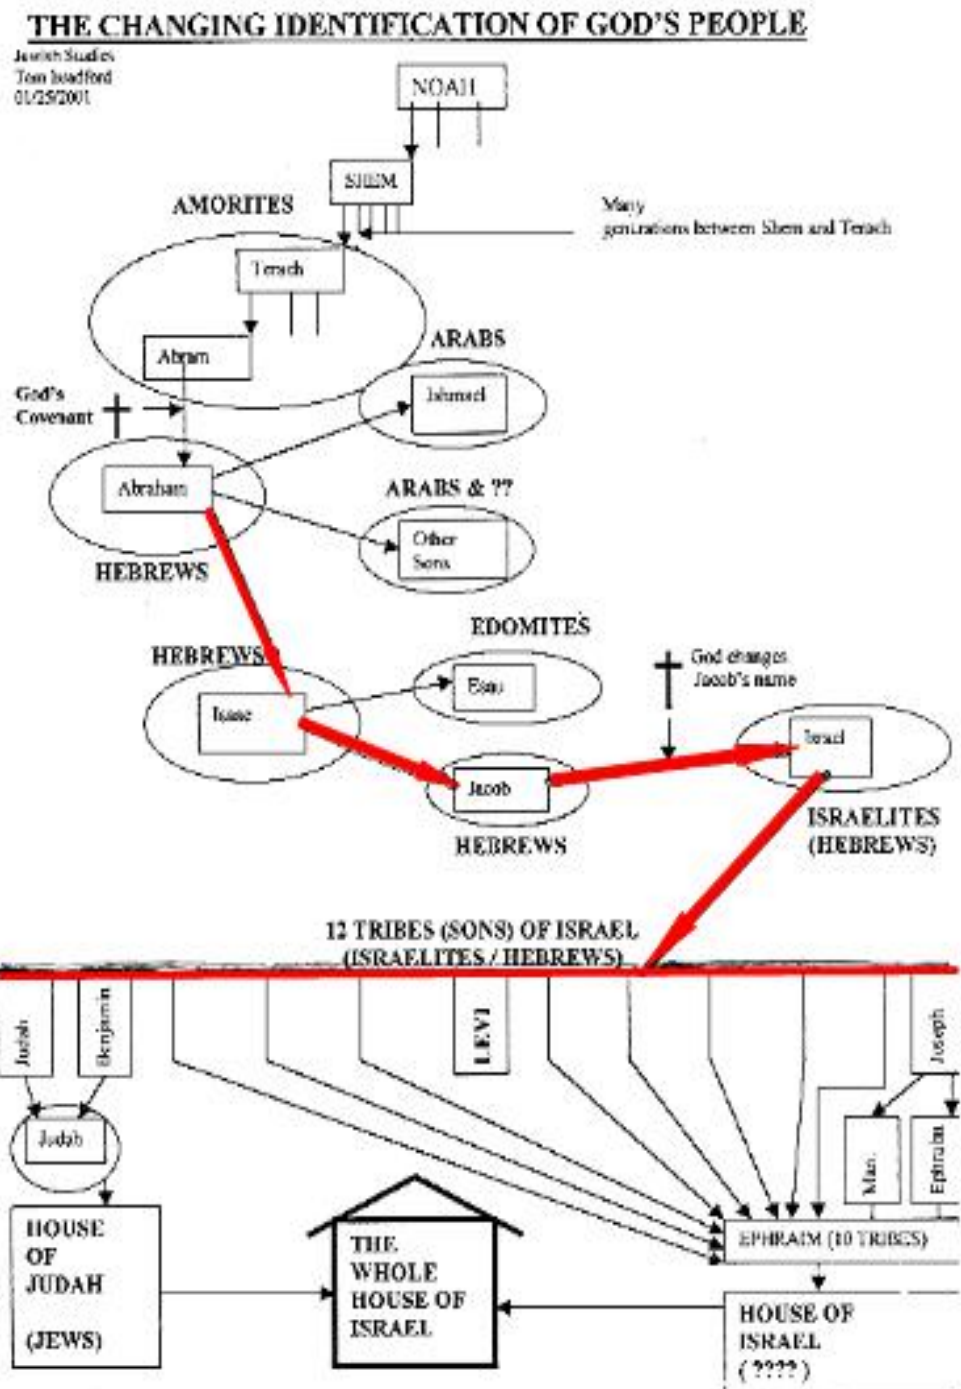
THE CHANGING IDENTIFICATION OF GOD'S PEOPLE

Jewish Studies
Tom Bradford
01/29/2001

NOAH

SHEM

Many generations between Shem and Terach

AMORITES

Terach

Abram

ARABS

Ishmael

God's Covenant

Abraham

ARABS & ??

Other Sons

HEBREWS

EDOMITES

HEBREWS

Isaac

Esau

God changes Jacob's name

Israel

Jacob

HEBREWS

ISRAELITES (HEBREWS)

12 TRIBES (SONS) OF ISRAEL
(ISRAELITES / HEBREWS)

Judah

Benjamin

LEVI

Joseph

Judah

Man.

Ephraim

HOUSE OF JUDAH

(JEWS)

THE WHOLE HOUSE OF ISRAEL

EPHRAIM (10 TRIBES)

HOUSE OF ISRAEL
( ???? )